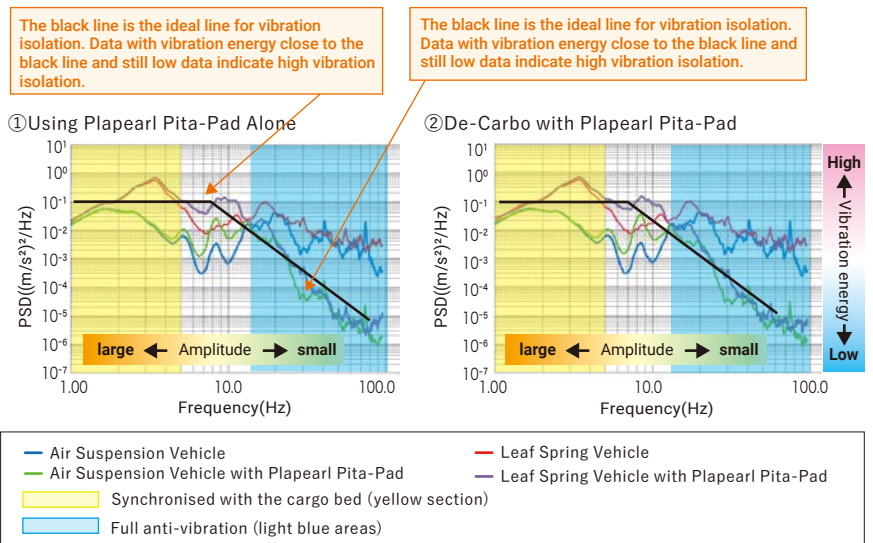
The black line is the ideal line for vibration isolation. Data with vibration energy close to the black line and still low data indicate high vibration isolation.

The black line is the ideal line for vibration isolation. Data with vibration energy close to the black line and still low data indicate high vibration isolation.

①Using Plapearl Pita-Pad Alone

$10^1$
$10^0$
$10^{-1}$
$10^{-2}$
$10^{-3}$
$10^{-4}$
$10^{-5}$
$10^{-6}$
$10^{-7}$

PSD($(m/s^2)^2$/Hz)

large Amplitude small

1.00 10.0 100.0

Frequency(Hz)

②De-Carbo with Plapearl Pita-Pad

$10^1$
$10^0$
$10^{-1}$
$10^{-2}$
$10^{-3}$
$10^{-4}$
$10^{-5}$
$10^{-6}$
$10^{-7}$

PSD($(m/s^2)^2$/Hz)

large Amplitude small

1.00 10.0 100.0

Frequency(Hz)

High
Vibration energy
Low

Air Suspension Vehicle
Air Suspension Vehicle with Plapearl Pita-Pad
Leaf Spring Vehicle
Leaf Spring Vehicle with Plapearl Pita-Pad
Synchronised with the cargo bed (yellow section)
Full anti-vibration (light blue areas)